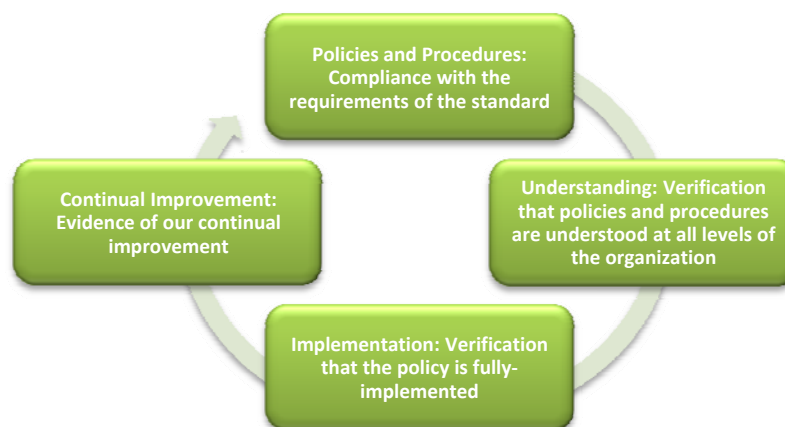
Policies and Procedures: Compliance with the requirements of the standard

Understanding: Verification that policies and procedures are understood at all levels of the organization

Implementation: Verification that the policy is fully-implemented

Continual Improvement: Evidence of our continual improvement